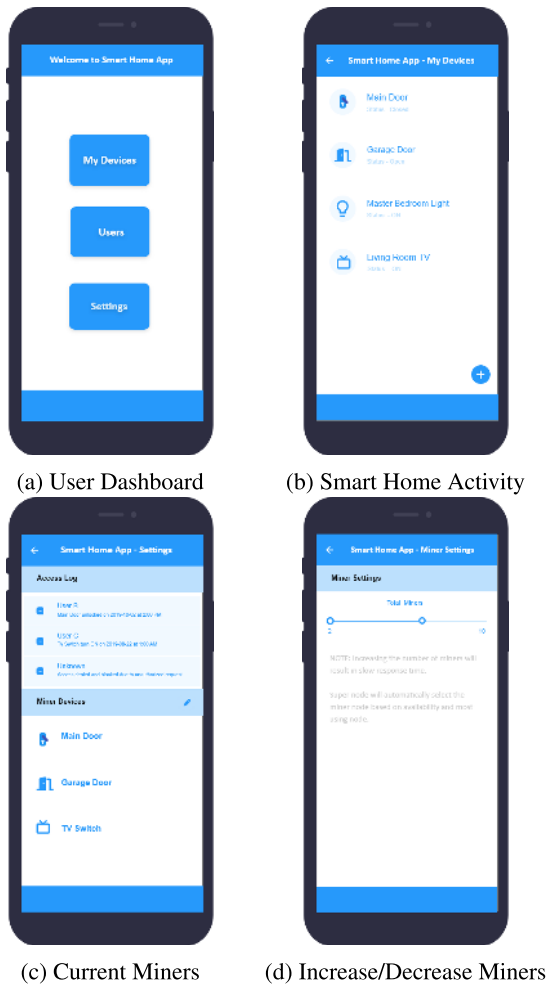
Welcome to Smart Home App

My Devices

Users

Settings

(a) User Dashboard

Smart Home App - My Devices

Main Door
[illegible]

Garage Door
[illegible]

Master Bedroom Light
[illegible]

Living Room TV
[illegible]

+

(b) Smart Home Activity

Smart Home App - Settings

Access Log

User A
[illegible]

User B
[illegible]

Unknown
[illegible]

Miner Devices

Main Door

Garage Door

TV Switch

(c) Current Miners

Smart Home App - Miner Settings

Miner Settings

Total Miners

0

10

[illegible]

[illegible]

(d) Increase/Decrease Miners